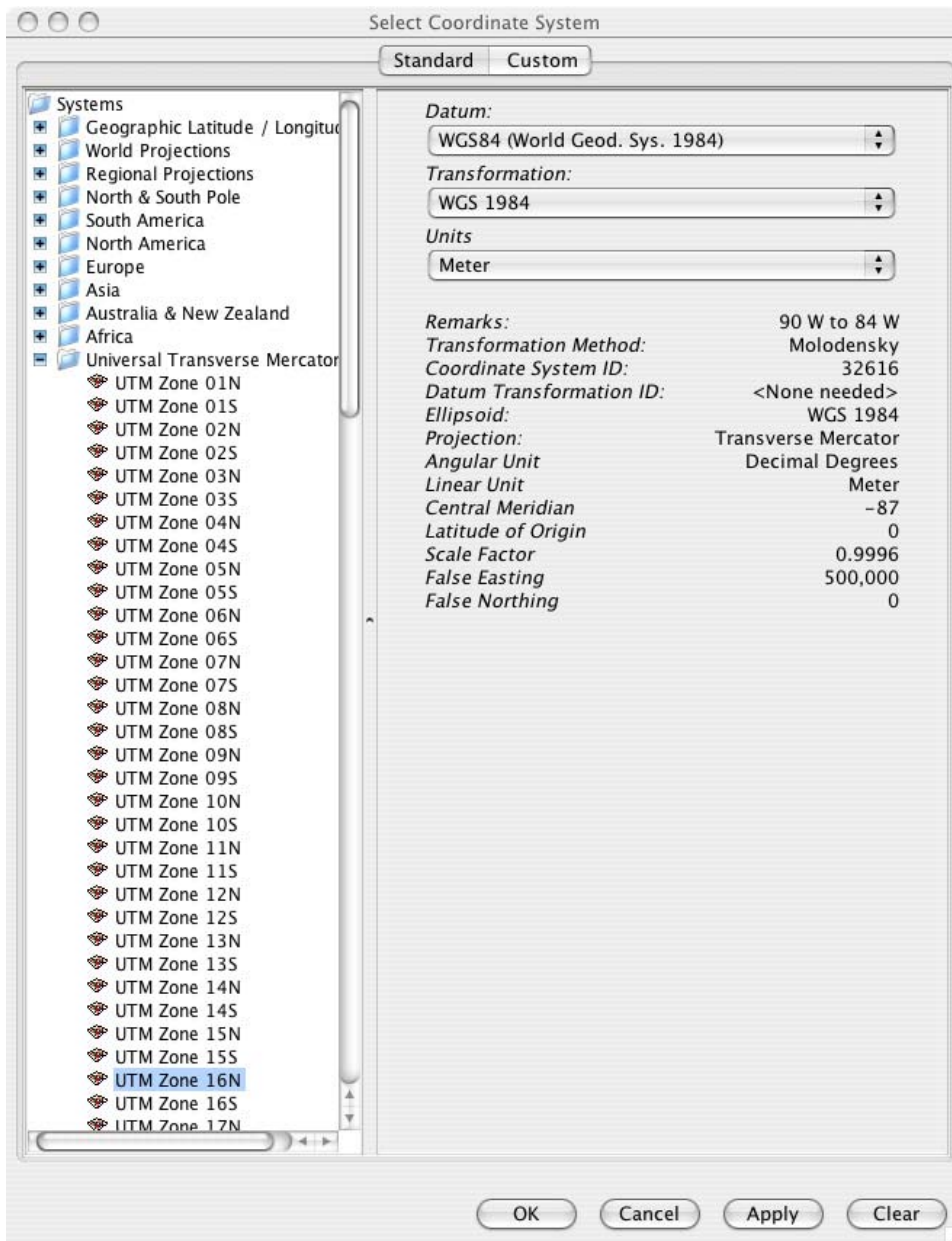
Select Coordinate System

Standard Custom

Systems
Geographic Latitude / Longitud
World Projections
Regional Projections
North & South Pole
South America
North America
Europe
Asia
Australia & New Zealand
Africa
Universal Transverse Mercator
UTM Zone 01N
UTM Zone 01S
UTM Zone 02N
UTM Zone 02S
UTM Zone 03N
UTM Zone 03S
UTM Zone 04N
UTM Zone 04S
UTM Zone 05N
UTM Zone 05S
UTM Zone 06N
UTM Zone 06S
UTM Zone 07N
UTM Zone 07S
UTM Zone 08N
UTM Zone 08S
UTM Zone 09N
UTM Zone 09S
UTM Zone 10N
UTM Zone 10S
UTM Zone 11N
UTM Zone 11S
UTM Zone 12N
UTM Zone 12S
UTM Zone 13N
UTM Zone 13S
UTM Zone 14N
UTM Zone 14S
UTM Zone 15N
UTM Zone 15S
UTM Zone 16N
UTM Zone 16S
UTM Zone 17N

Datum:
WGS84 (World Geod. Sys. 1984)
Transformation:
WGS 1984
Units
Meter

| | |
|---|---|
| Remarks: | 90 W to 84 W |
| Transformation Method: | Molodensky |
| Coordinate System ID: | 32616 |
| Datum Transformation ID: | <None needed> |
| Ellipsoid: | WGS 1984 |
| Projection: | Transverse Mercator |
| Angular Unit | Decimal Degrees |
| Linear Unit | Meter |
| Central Meridian | −87 |
| Latitude of Origin | 0 |
| Scale Factor | 0.9996 |
| False Easting | 500,000 |
| False Northing | 0 |

OK Cancel Apply Clear